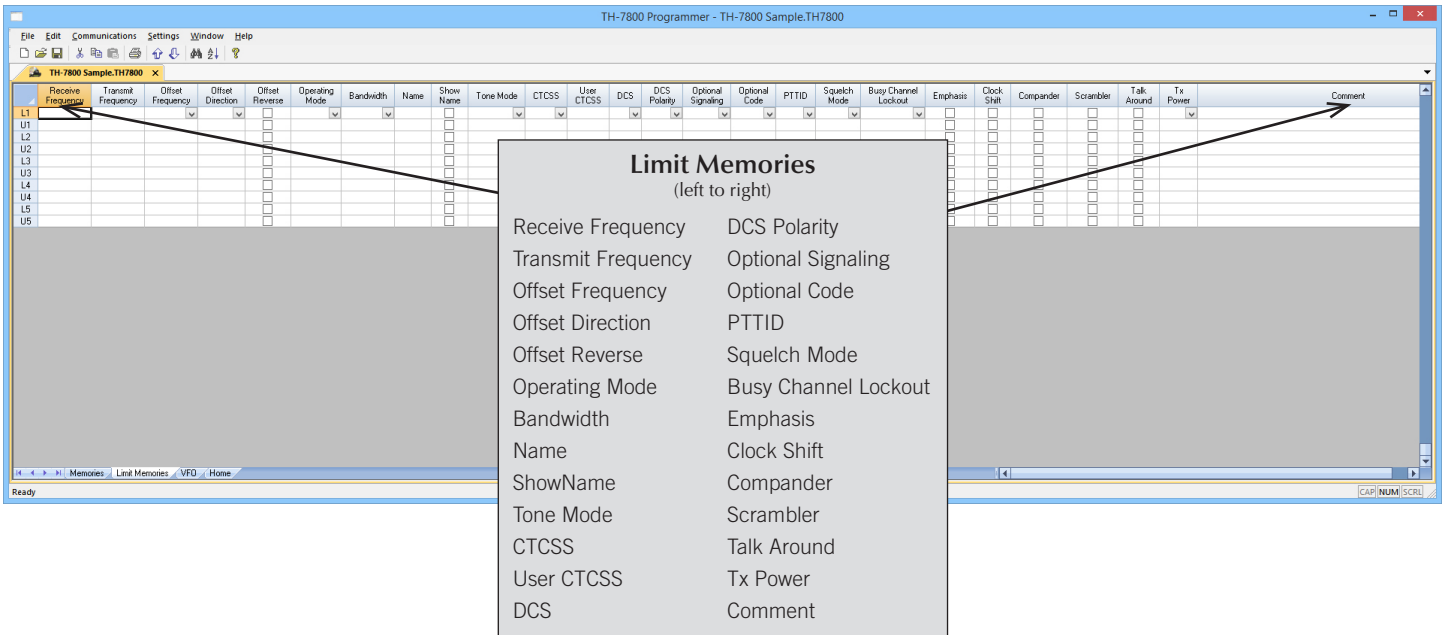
TH-7800 Programmer - TH-7800 Sample.TH7800

File Edit Communications Settings Window Help

TH-7800 Sample.TH7800 ×

| | Receive Frequency | Transmit Frequency | Offset Frequency | Offset Direction | Offset Reverse | Operating Mode | Bandwidth | Name | Show Name | Tone Mode | CTCSS | User CTCSS | DCS | DCS Polarity | Optional Signaling | Optional Code | PTTID | Squelch Mode | Busy Channel Lockout | Emphasis | Clock Shift | Compander | Scrambler | Talk Around | Tx Power | Comment |
|---|---|---|---|---|---|---|---|---|---|---|---|---|---|---|---|---|---|---|---|---|---|---|---|---|---|---|
| L1 | | | | | | | | | | | | | | | | | | | | | | | | | | |
| U1 | | | | | | | | | | | | | | | | | | | | | | | | | | |
| L2 | | | | | | | | | | | | | | | | | | | | | | | | | | |
| U2 | | | | | | | | | | | | | | | | | | | | | | | | | | |
| L3 | | | | | | | | | | | | | | | | | | | | | | | | | | |
| U3 | | | | | | | | | | | | | | | | | | | | | | | | | | |
| L4 | | | | | | | | | | | | | | | | | | | | | | | | | | |
| U4 | | | | | | | | | | | | | | | | | | | | | | | | | | |
| L5 | | | | | | | | | | | | | | | | | | | | | | | | | | |
| U5 | | | | | | | | | | | | | | | | | | | | | | | | | | |

Memories Limit Memories VFO Home

Ready

CAP NUM SCRL

Limit Memories
(left to right)

Receive Frequency
Transmit Frequency
Offset Frequency
Offset Direction
Offset Reverse
Operating Mode
Bandwidth
Name
ShowName
Tone Mode
CTCSS
User CTCSS
DCS

DCS Polarity
Optional Signaling
Optional Code
PTTID
Squelch Mode
Busy Channel Lockout
Emphasis
Clock Shift
Compander
Scrambler
Talk Around
Tx Power
Comment